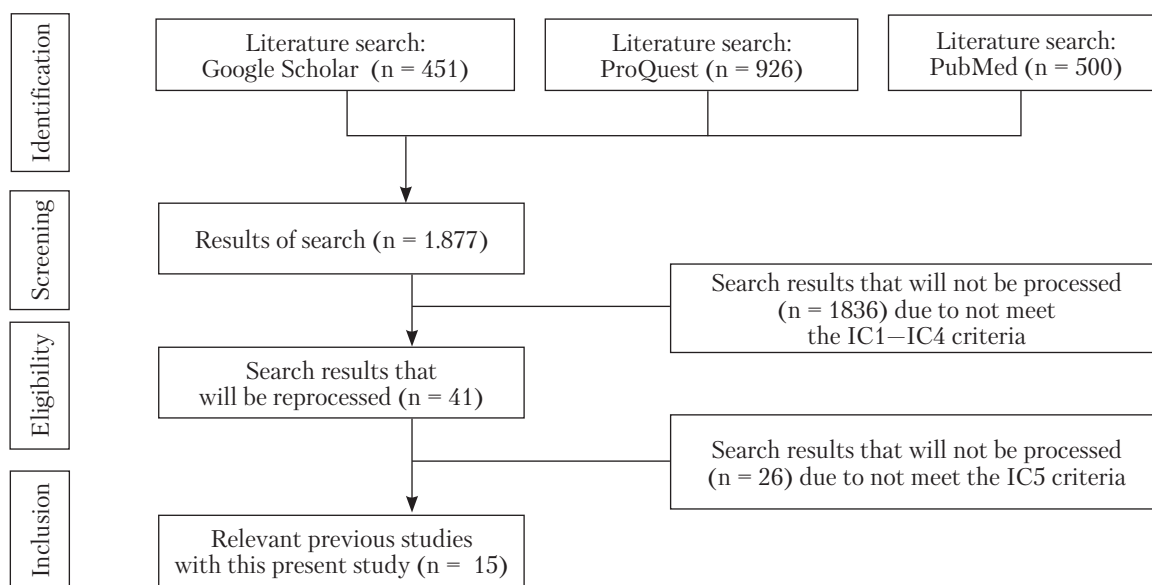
Identification

Literature search: Google Scholar (n = 451)

Literature search: ProQuest (n = 926)

Literature search: PubMed (n = 500)

Screening

Results of search (n = 1.877)

Search results that will not be processed (n = 1836) due to not meet the IC1—IC4 criteria

Eligibility

Search results that will be reprocessed (n = 41)

Search results that will not be processed (n = 26) due to not meet the IC5 criteria

Inclusion

Relevant previous studies with this present study (n = 15)